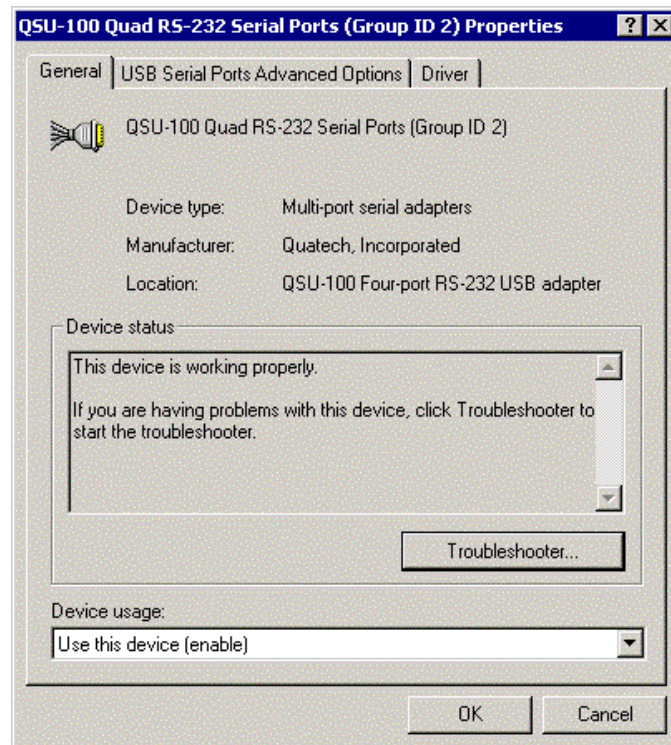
QSU-100 Quad RS-232 Serial Ports (Group ID 2) Properties

? X

General | USB Serial Ports Advanced Options | Driver

QSU-100 Quad RS-232 Serial Ports (Group ID 2)

Device type: Multi-port serial adapters

Manufacturer: Quatech, Incorporated

Location: QSU-100 Four-port RS-232 USB adapter

Device status

This device is working properly.

If you are having problems with this device, click Troubleshooter to start the troubleshooter.

Troubleshooter...

Device usage:

Use this device (enable)

OK

Cancel